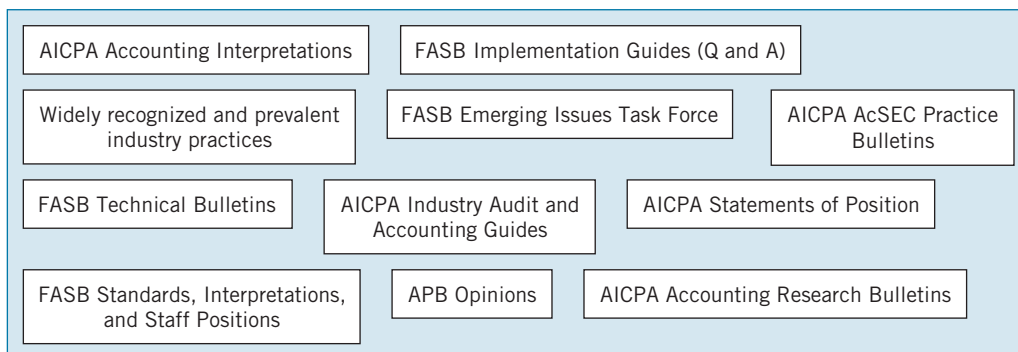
AICPA Accounting Interpretations

FASB Implementation Guides (Q and A)

Widely recognized and prevalent industry practices

FASB Emerging Issues Task Force

AICPA AcSEC Practice Bulletins

FASB Technical Bulletins

AICPA Industry Audit and Accounting Guides

AICPA Statements of Position

FASB Standards, Interpretations, and Staff Positions

APB Opinions

AICPA Accounting Research Bulletins